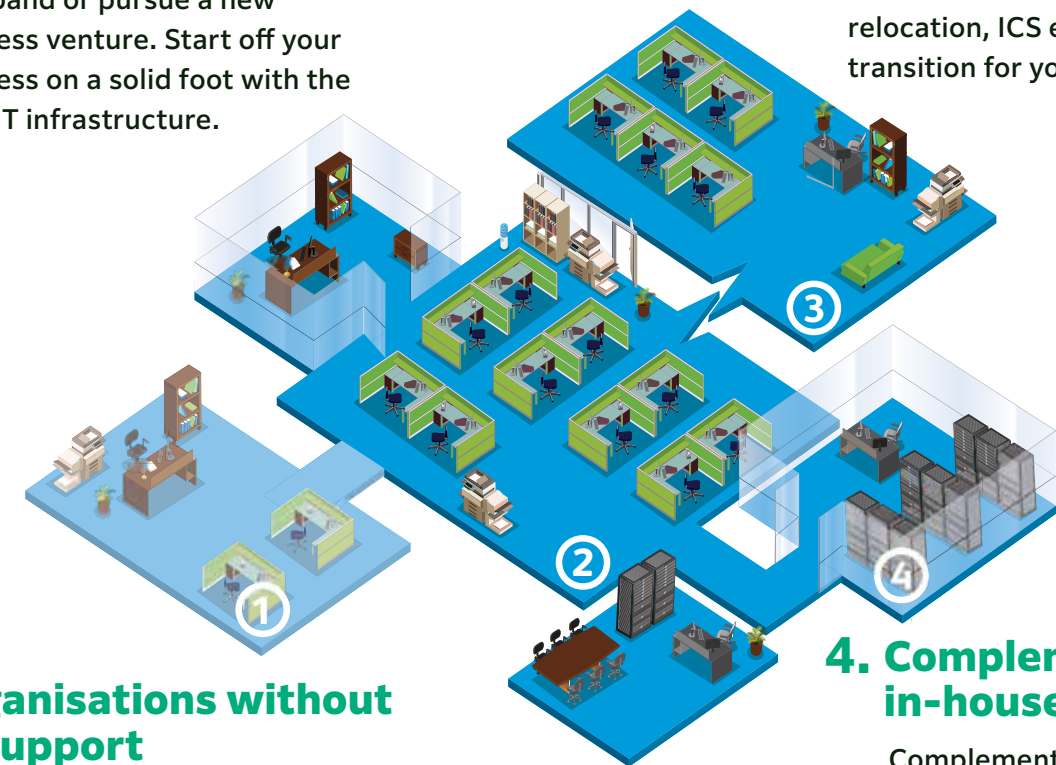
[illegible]band or pursue a new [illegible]ess venture. Start off your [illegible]ess on a solid foot with the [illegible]T infrastructure.

relocation, ICS e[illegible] transition for yo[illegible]

3

2

1

4

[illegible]ranisations without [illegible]upport

4. Compler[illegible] in-house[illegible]

Complement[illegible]